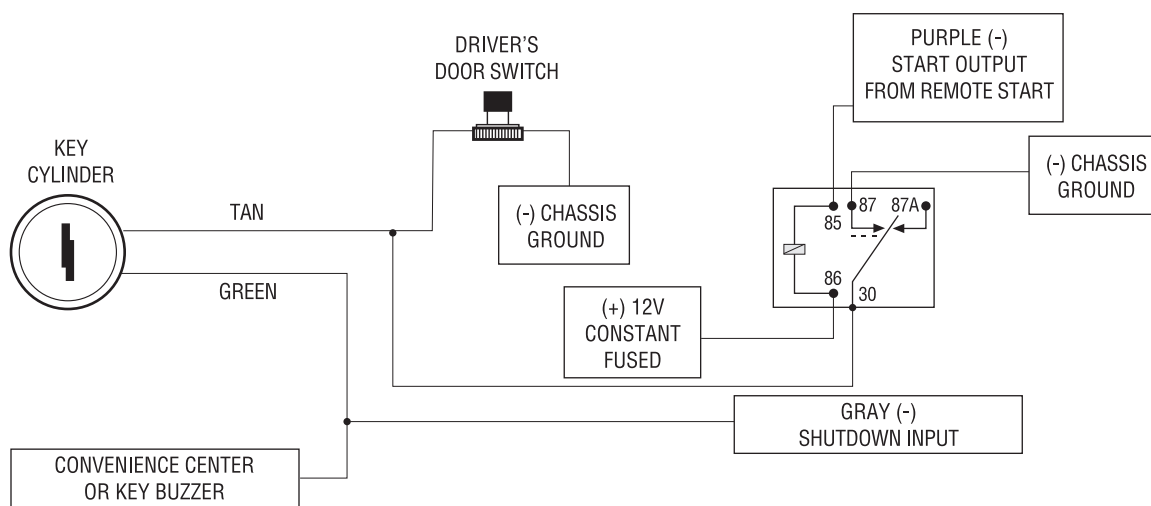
DRIVER'S
DOOR SWITCH

PURPLE (-)
START OUTPUT
FROM REMOTE START

KEY
CYLINDER

(-) CHASSIS
GROUND

TAN

(-) CHASSIS
GROUND

85
87
87A

86
30

GREEN

(+) 12V
CONSTANT
FUSED

GRAY (-)
SHUTDOWN INPUT

CONVENIENCE CENTER
OR KEY BUZZER